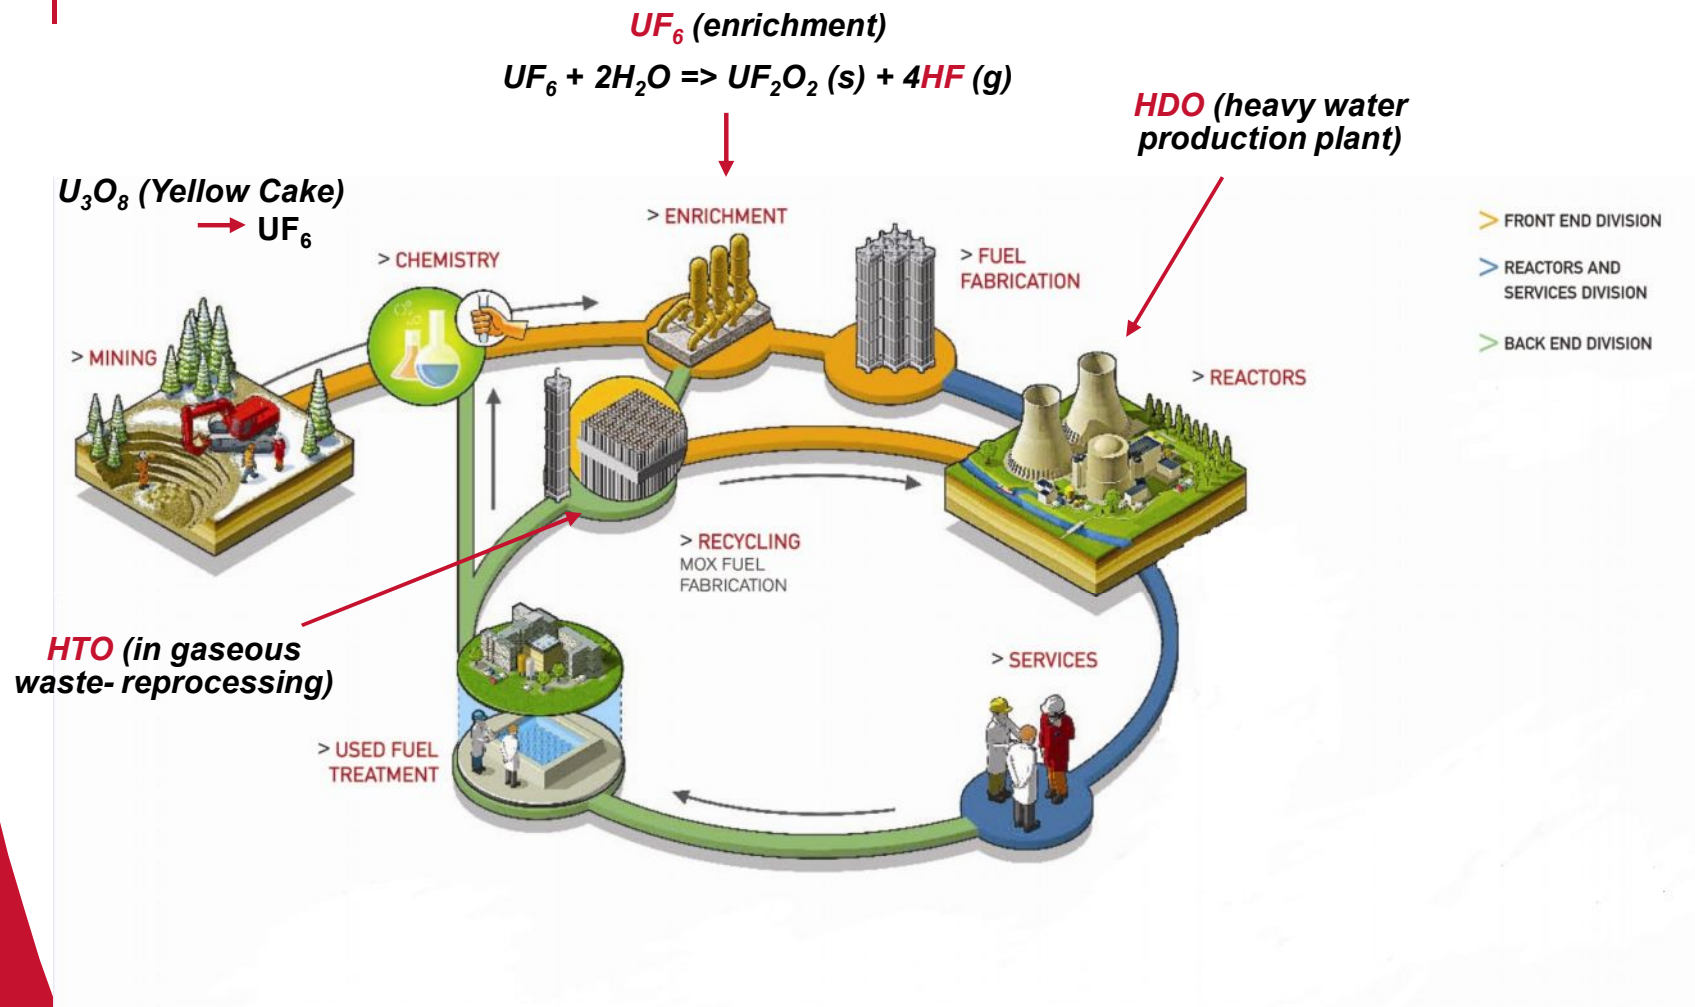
$UF_6$ (enrichment)

$UF_6 + 2H_2O => UF_2O_2$ (s) + 4HF (g)

HDO (heavy water production plant)

$U_3O_8$ (Yellow Cake)

→ $UF_6$

> CHEMISTRY

> ENRICHMENT

> FUEL FABRICATION

> FRONT END DIVISION

> REACTORS AND SERVICES DIVISION

> BACK END DIVISION

> MINING

> REACTORS

> RECYCLING
MOX FUEL FABRICATION

HTO (in gaseous waste- reprocessing)

> SERVICES

> USED FUEL TREATMENT